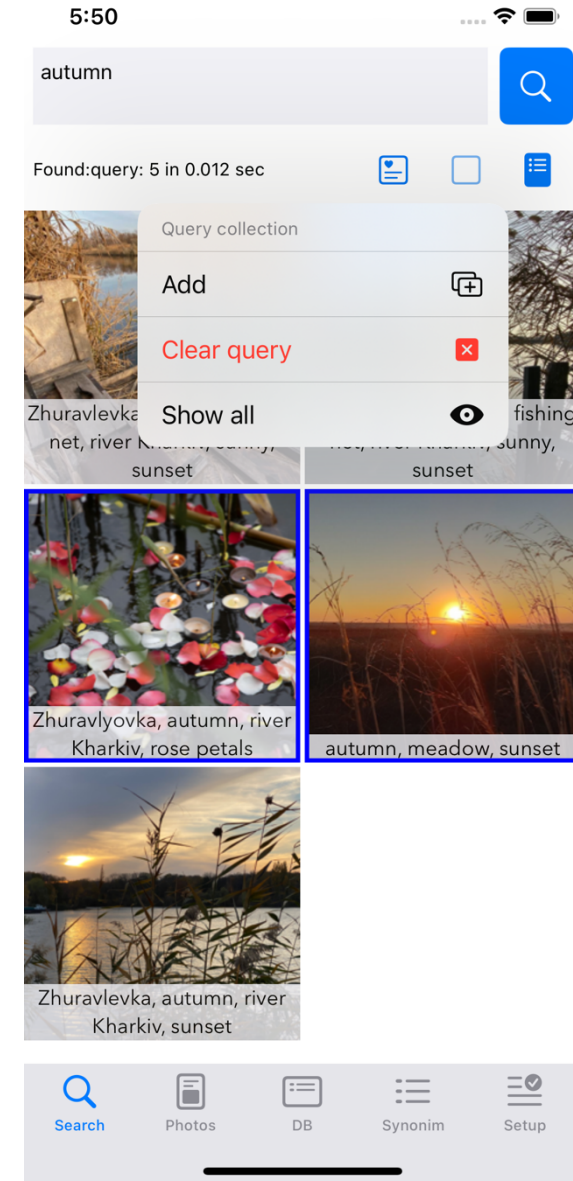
5:50

autumn

Found:query: 5 in 0.012 sec

Query collection

Add

Clear query

Show all

Zhuravlevka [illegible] net, river Kharkiv, sunny, sunset

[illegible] fishing net, river Kharkiv, sunny, sunset

Zhuravlyovka, autumn, river Kharkiv, rose petals

autumn, meadow, sunset

Zhuravlevka, autumn, river Kharkiv, sunset

Search Photos DB Synonim Setup